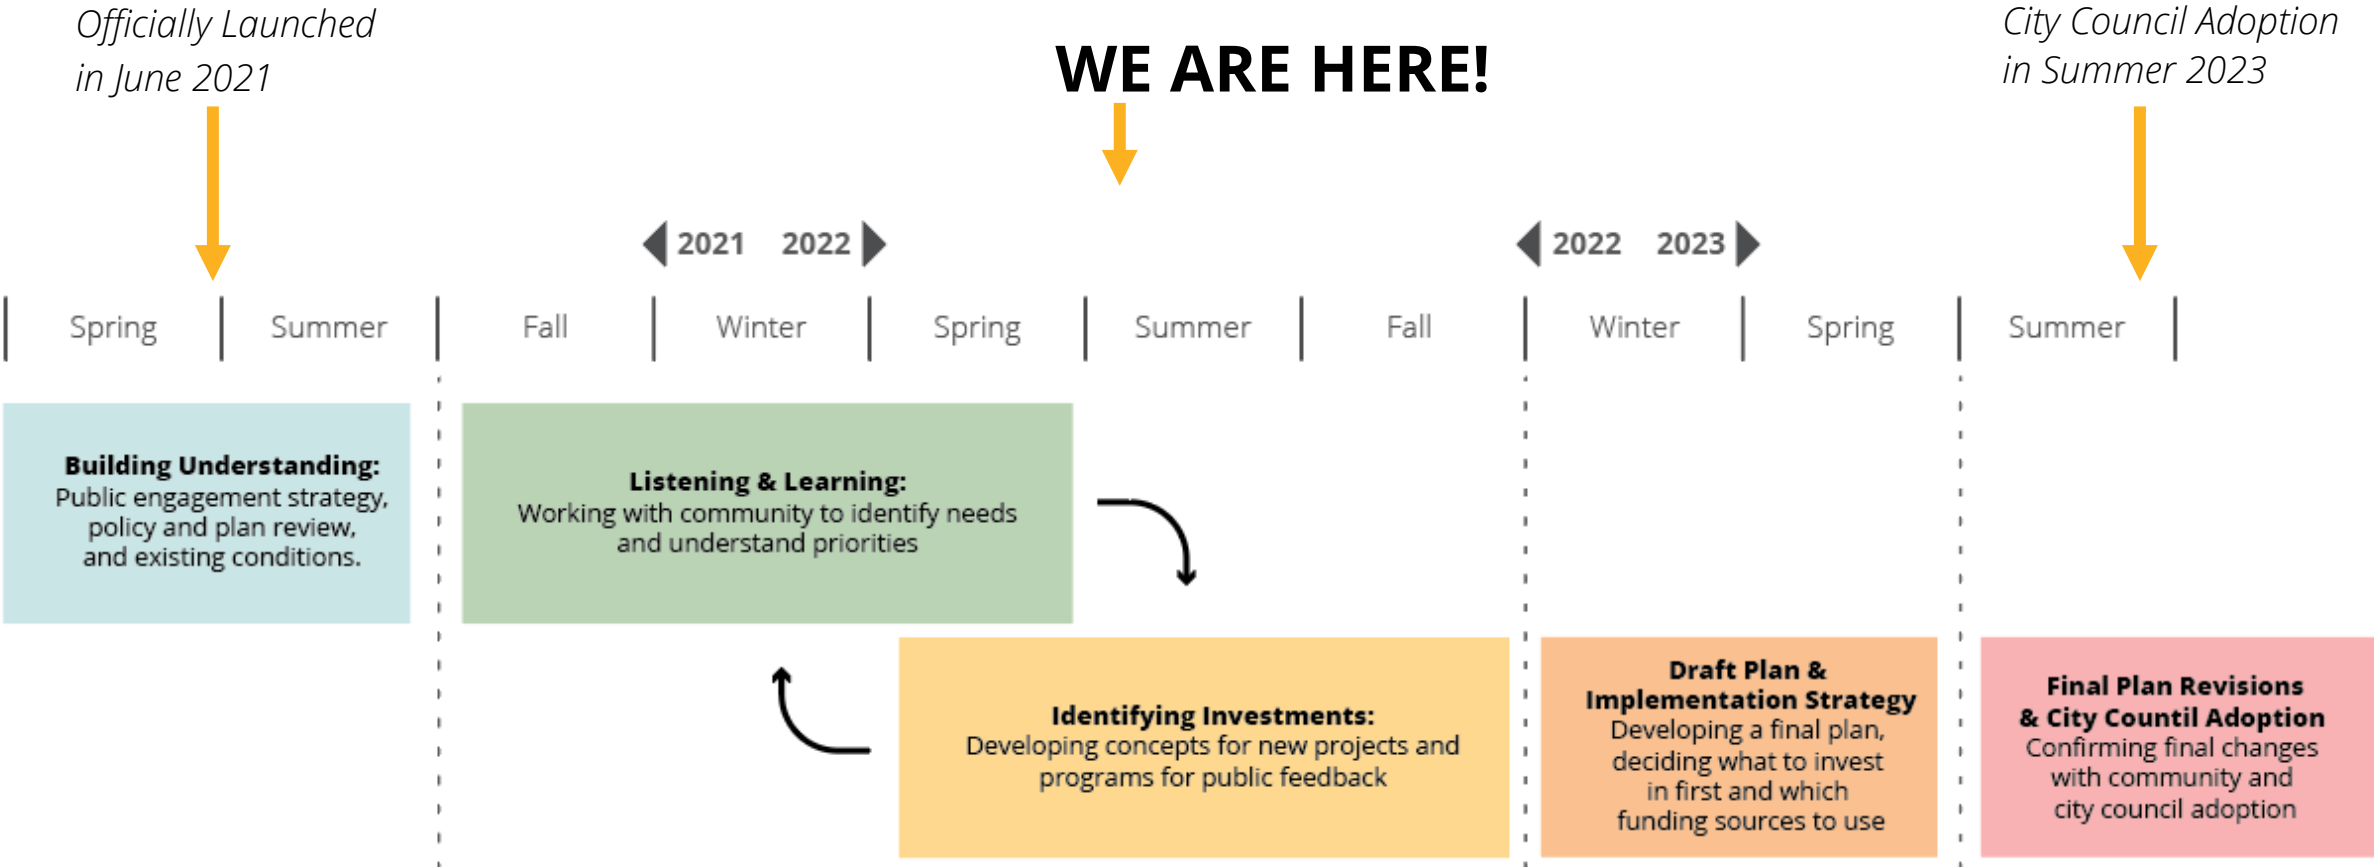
Officially Launched in June 2021

WE ARE HERE!

City Council Adoption in Summer 2023

2021 2022

2022 2023

| Spring | Summer | Fall | Winter | Spring | Summer | Fall | Winter | Spring | Summer |
|---|---|---|---|---|---|---|---|---|---|

**Building Understanding:** Public engagement strategy, policy and plan review, and existing conditions.

**Listening & Learning:** Working with community to identify needs and understand priorities

**Identifying Investments:** Developing concepts for new projects and programs for public feedback

**Draft Plan & Implementation Strategy** Developing a final plan, deciding what to invest in first and which funding sources to use

**Final Plan Revisions & City Countil Adoption** Confirming final changes with community and city council adoption